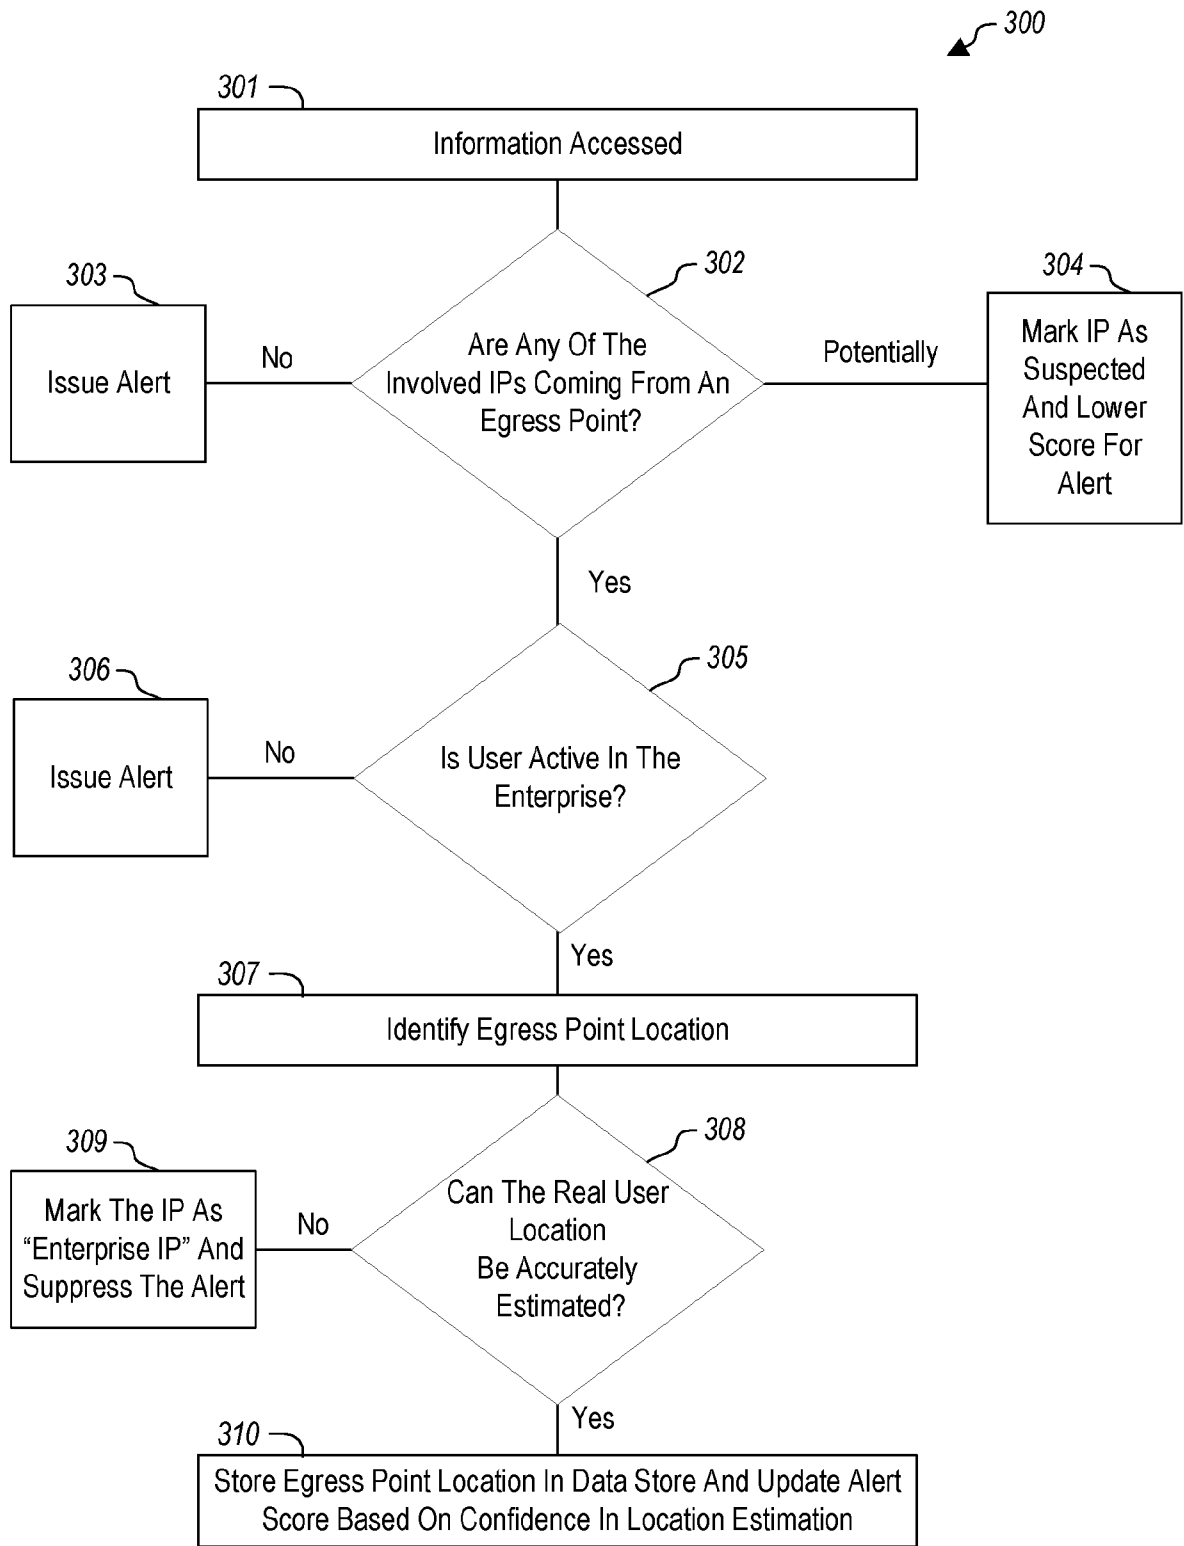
300

301

Information Accessed

303

Issue Alert

No

302

Are Any Of The Involved IPs Coming From An Egress Point?

Potentially

304

Mark IP As Suspected And Lower Score For Alert

Yes

306

Issue Alert

No

305

Is User Active In The Enterprise?

Yes

307

Identify Egress Point Location

309

Mark The IP As “Enterprise IP” And Suppress The Alert

No

308

Can The Real User Location Be Accurately Estimated?

Yes

310

Store Egress Point Location In Data Store And Update Alert Score Based On Confidence In Location Estimation